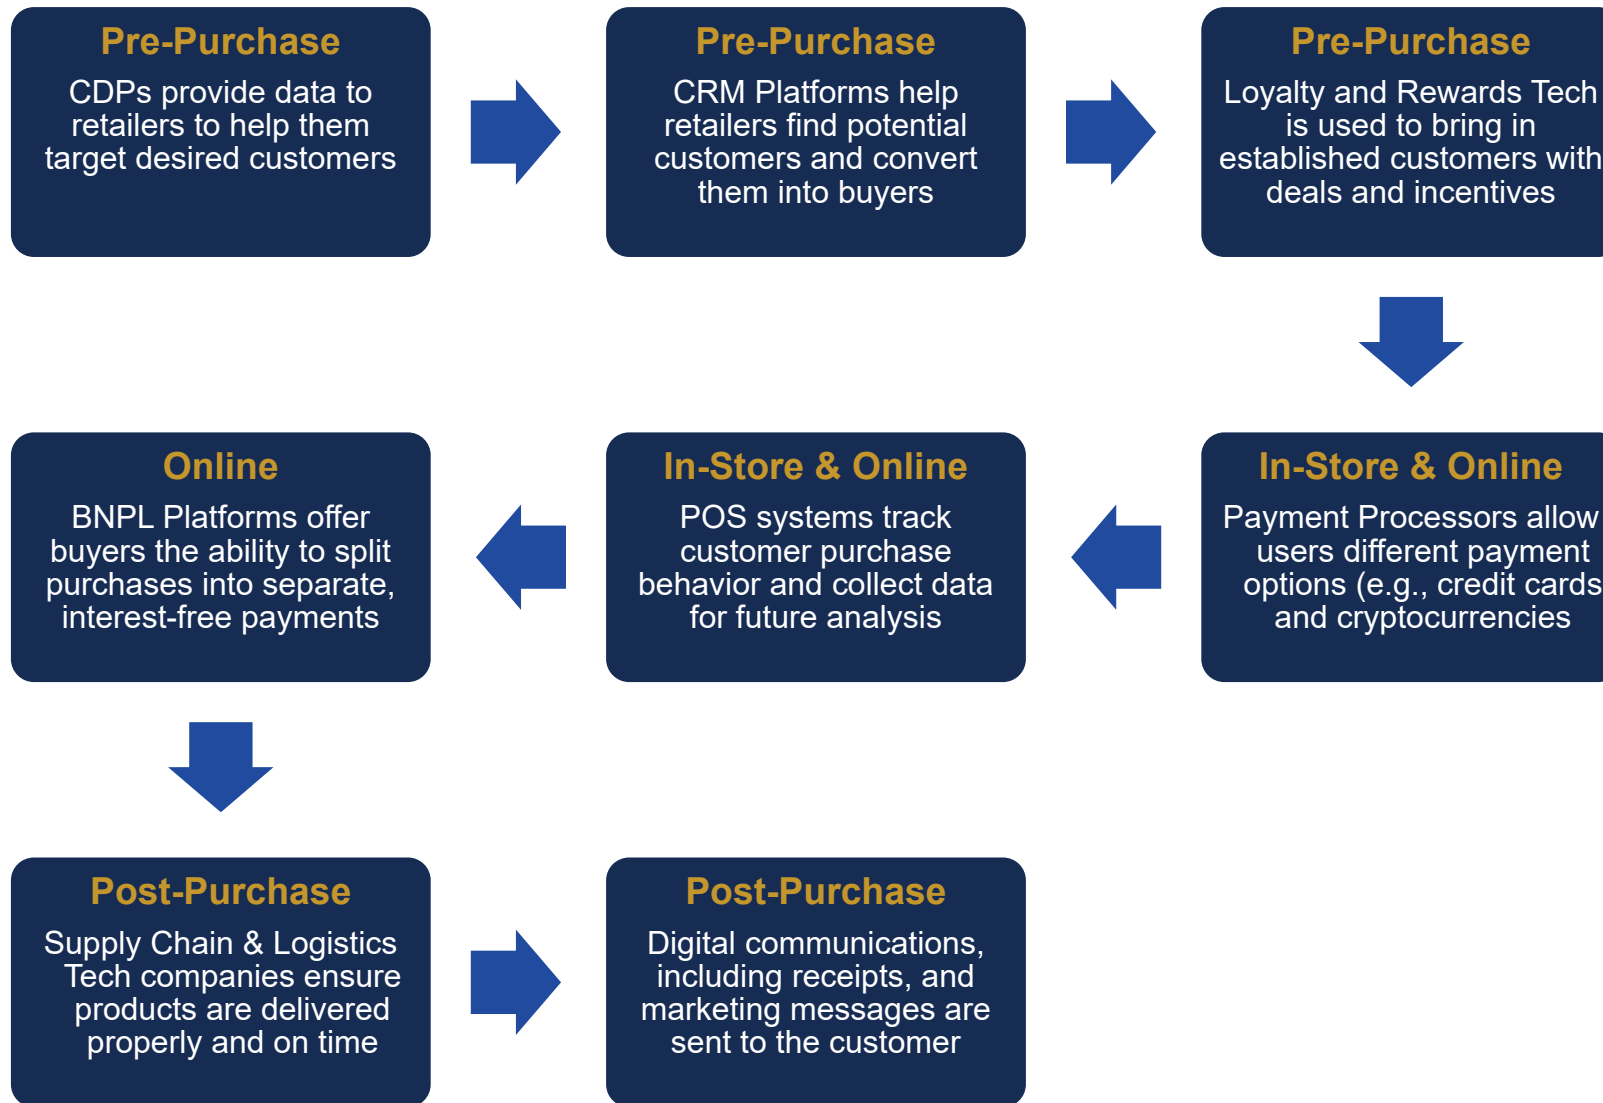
Pre-Purchase
CDPs provide data to retailers to help them target desired customers

Pre-Purchase
CRM Platforms help retailers find potential customers and convert them into buyers

Pre-Purchase
Loyalty and Rewards Tech is used to bring in established customers with deals and incentives

In-Store & Online
Payment Processors allow users different payment options (e.g., credit cards and cryptocurrencies

In-Store & Online
POS systems track customer purchase behavior and collect data for future analysis

Online
BNPL Platforms offer buyers the ability to split purchases into separate, interest-free payments

Post-Purchase
Supply Chain & Logistics Tech companies ensure products are delivered properly and on time

Post-Purchase
Digital communications, including receipts, and marketing messages are sent to the customer